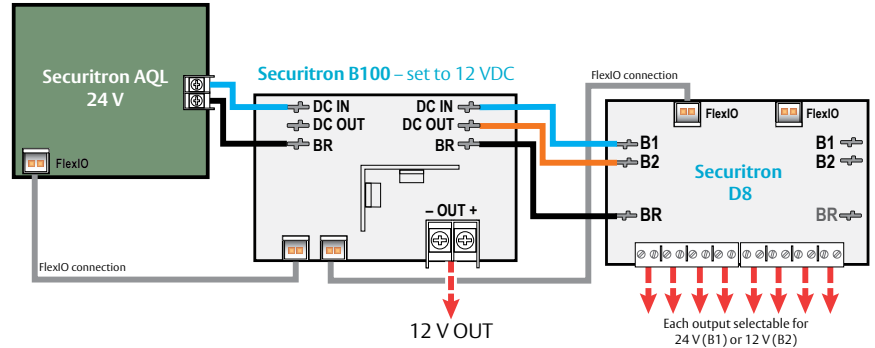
Securitron AQL
24 V

FlexIO

Securitron B100 – set to 12 VDC

DC IN
DC OUT
BR

DC IN
DC OUT
BR

– OUT +

FlexIO connection

FlexIO connection

FlexIO

FlexIO

B1
B2
BR

Securitron
D8

B1
B2
BR

12 V OUT

Each output selectable for
24 V (B1) or 12 V (B2)